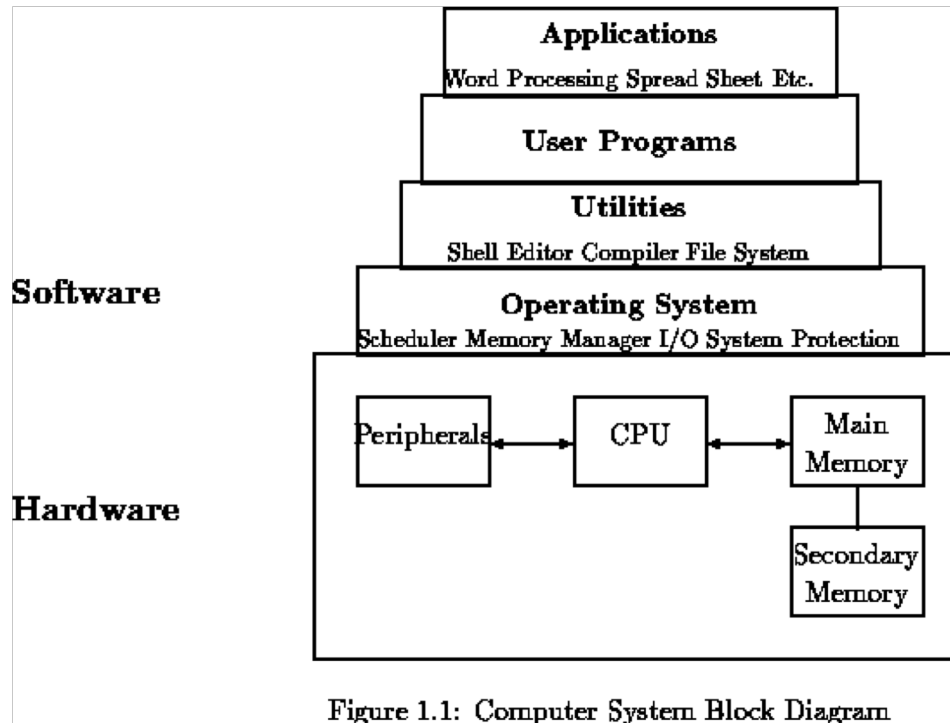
Applications
Word Processing Spread Sheet Etc.

User Programs

Utilities
Shell Editor Compiler File System

Software

Operating System
Scheduler Memory Manager I/O System Protection

Peripherals

CPU

Main Memory

Hardware

Secondary Memory

Figure 1.1: Computer System Block Diagram